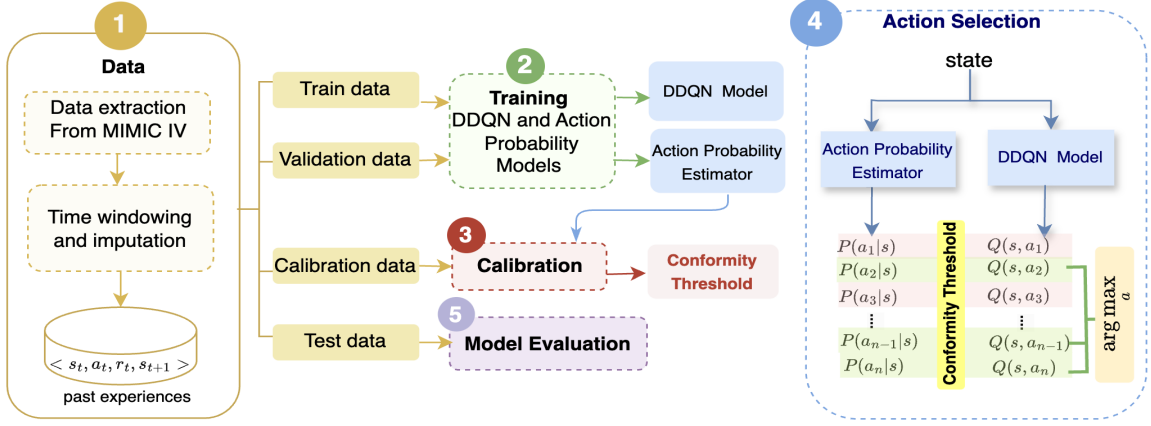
1

Data

Data extraction From MIMIC IV

Time windowing and imputation

$< s_t, a_t, r_t, s_{t+1} >$

past experiences

Train data

Validation data

Calibration data

Test data

2

Training DDQN and Action Probability Models

DDQN Model

Action Probability Estimator

3

Calibration

Conformity Threshold

5

Model Evaluation

4

Action Selection

state

Action Probability Estimator

DDQN Model

$P(a_1|s)$

$P(a_2|s)$

$P(a_3|s)$

$\vdots$

$P(a_{n-1}|s)$

$P(a_n|s)$

Conformity Threshold

$Q(s, a_1)$

$Q(s, a_2)$

$Q(s, a_3)$

$\vdots$

$Q(s, a_{n-1})$

$Q(s, a_n)$

$\arg\max_a$